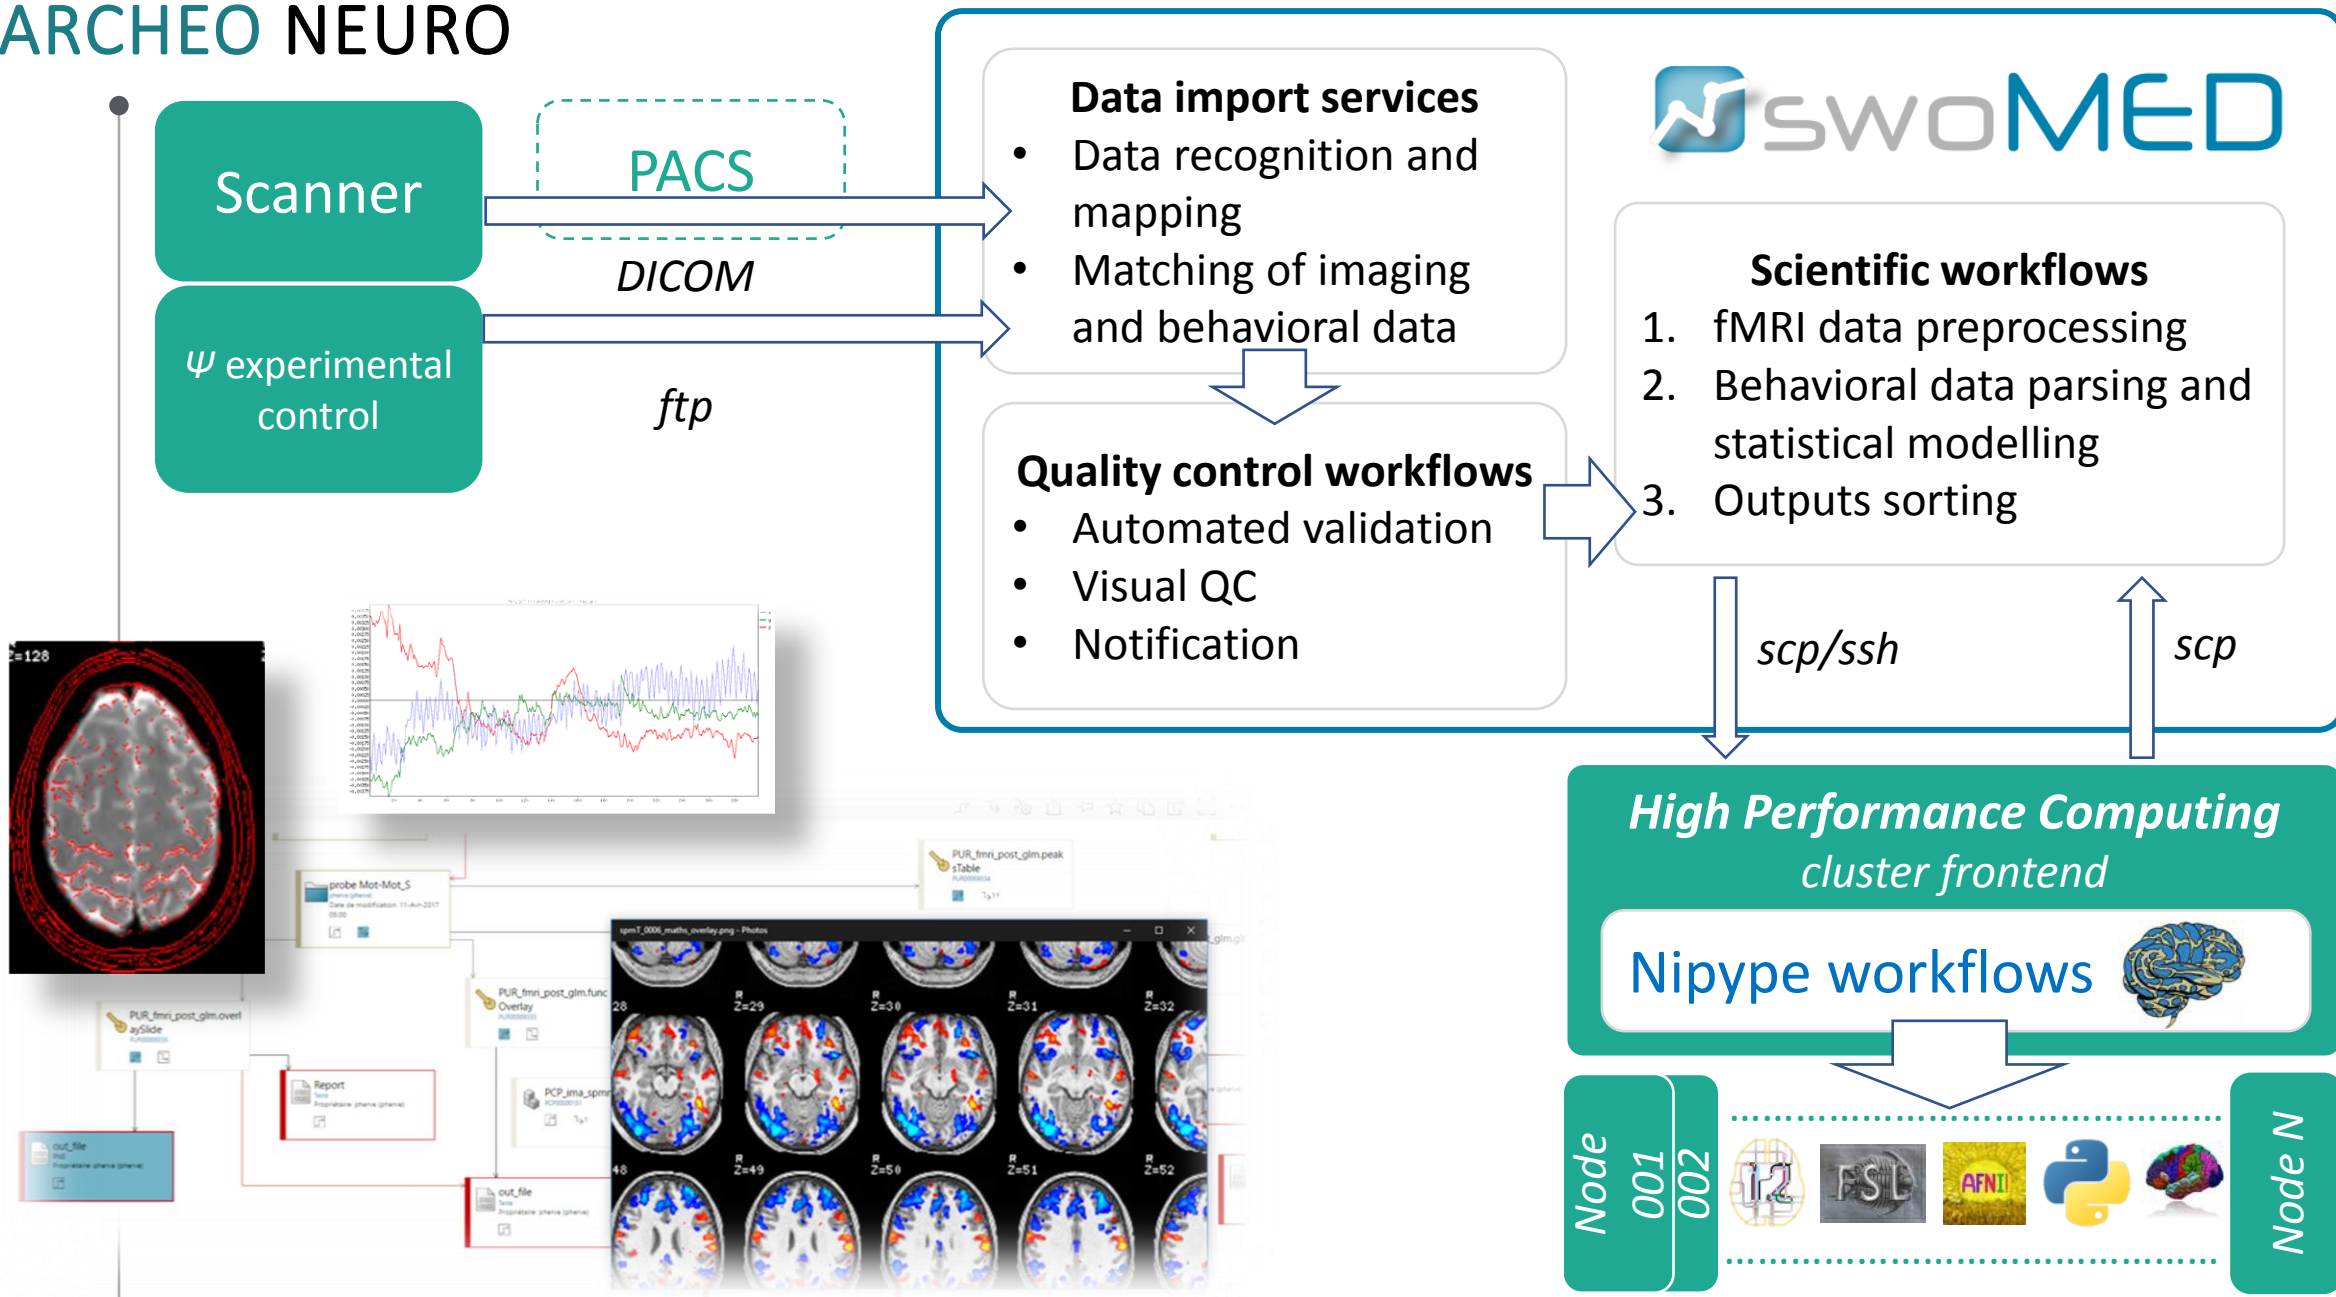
ARCHEO NEURO

Scanner

PACS

DICOM

Ψ experimental control

ftp

Data import services
• Data recognition and mapping
• Matching of imaging and behavioral data

Quality control workflows
• Automated validation
• Visual QC
• Notification

swoMED

Scientific workflows
1. fMRI data preprocessing
2. Behavioral data parsing and statistical modelling
3. Outputs sorting

scp/ssh

scp

High Performance Computing
cluster frontend

Nipype workflows

Node 001

002

Node N

FSL

AFNI

z=128

probe Mot-Mot_S

PUR_fmri_post_glm.peak sTable

PUR_fmri_post_glm.func Overlay

PUR_fmri_post_glm.overl aySlide

Report

PCP_ima_spm

out_file

out_file

spmT_0006_maths_overlay.png - Photos

z=29

z=30

z=31

z=32

z=49

z=50

z=51

z=52